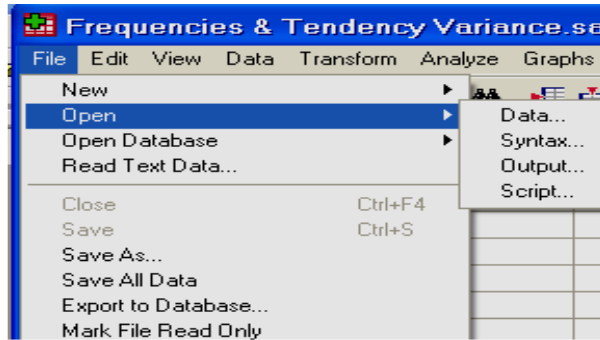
Frequencies & Tendency Variance.sa

File Edit View Data Transform Analyze Graphs

New
Open
Open Database
Read Text Data...

Data...
Syntax...
Output...
Script...

Close Ctrl+F4
Save Ctrl+S
Save As...
Save All Data
Export to Database...
Mark File Read Only